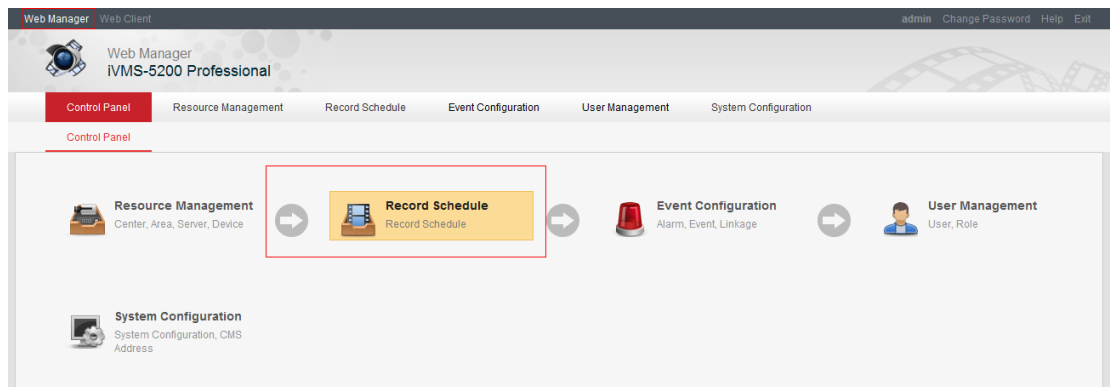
Web Manager Web Client

admin Change Password Help Exit

Web Manager
iVMS-5200 Professional

Control Panel Resource Management Record Schedule Event Configuration User Management System Configuration

Control Panel

Resource Management
Center, Area, Server, Device

Record Schedule
Record Schedule

Event Configuration
Alarm, Event, Linkage

User Management
User, Role

System Configuration
System Configuration, CMS Address